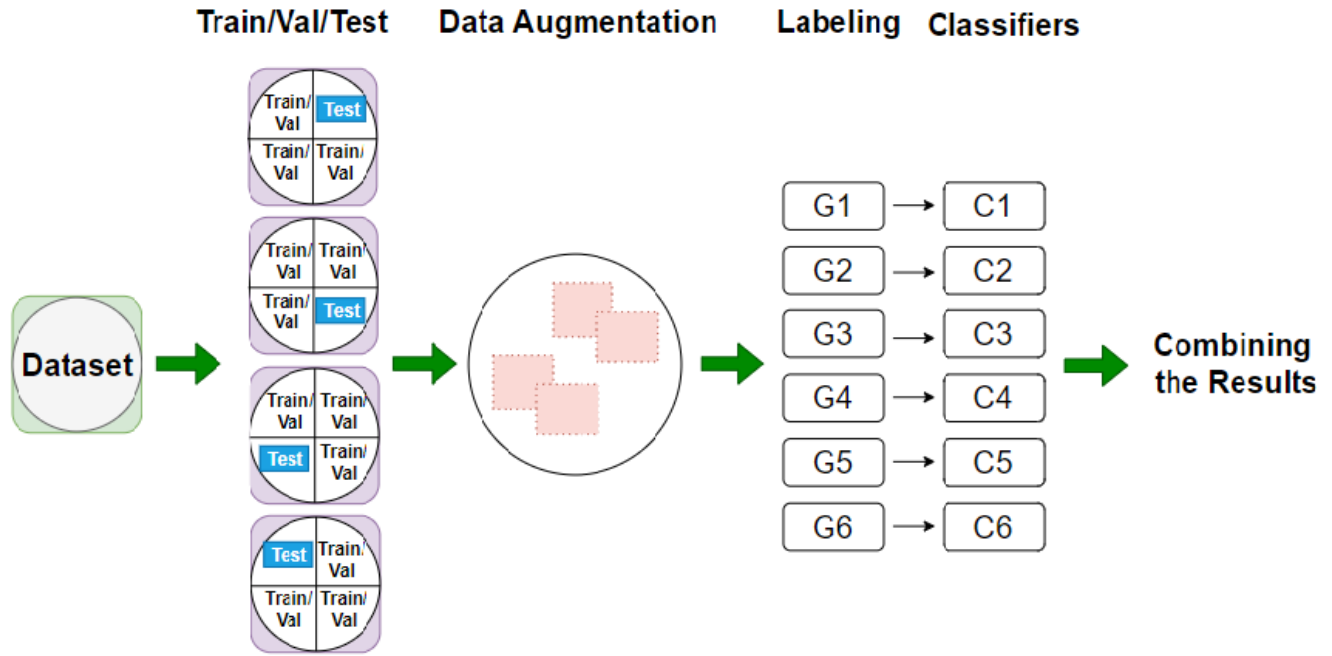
Train/Val/Test

Data Augmentation

Labeling

Classifiers

Dataset

Train/Val

Test

Train/Val

Train/Val

Train/Val

Train/Val

Train/Val

Test

Train/Val

Train/Val

Test

Train/Val

Test

Train/Val

Train/Val

Train/Val

G1 → C1

G2 → C2

G3 → C3

G4 → C4

G5 → C5

G6 → C6

Combining the Results